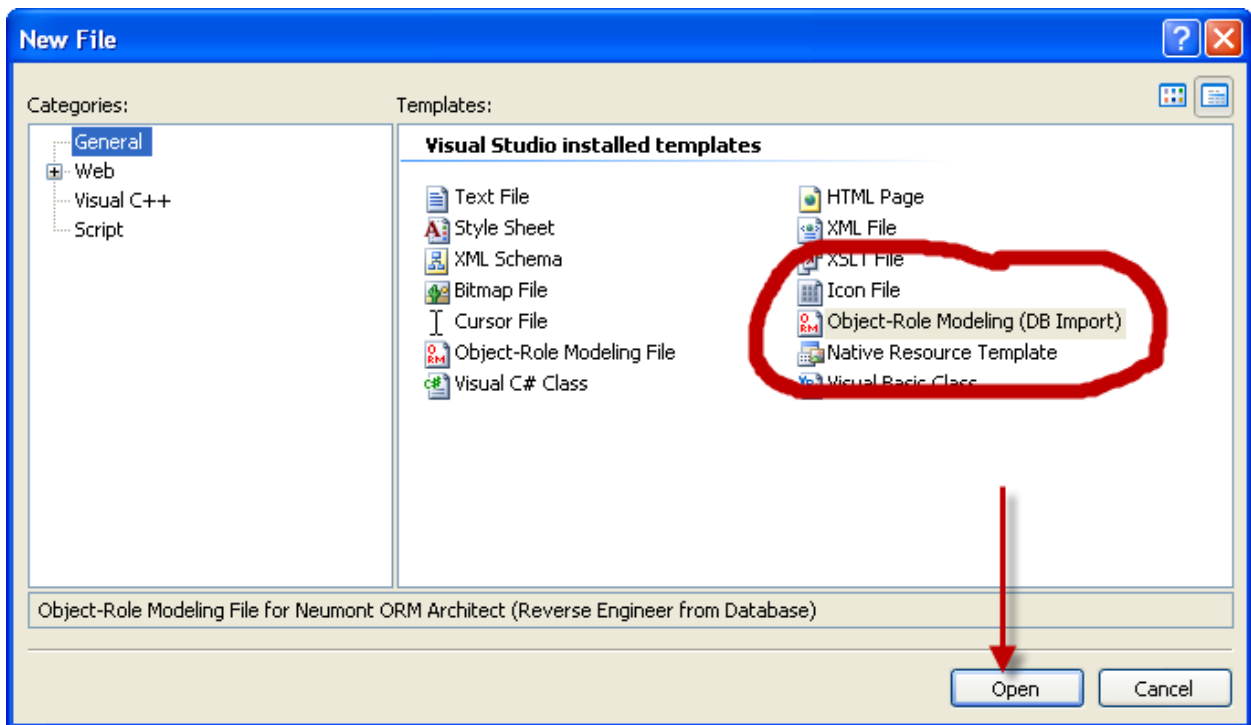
New File

Categories:

General
Web
Visual C++
Script

Templates:

Visual Studio installed templates

Text File
Style Sheet
XML Schema
Bitmap File
Cursor File
Object-Role Modeling File
Visual C# Class

HTML Page
XML File
XSLT File
Icon File
Object-Role Modeling (DB Import)
Native Resource Template
Visual Basic Class

Object-Role Modeling File for Neumont ORM Architect (Reverse Engineer from Database)

Open
Cancel